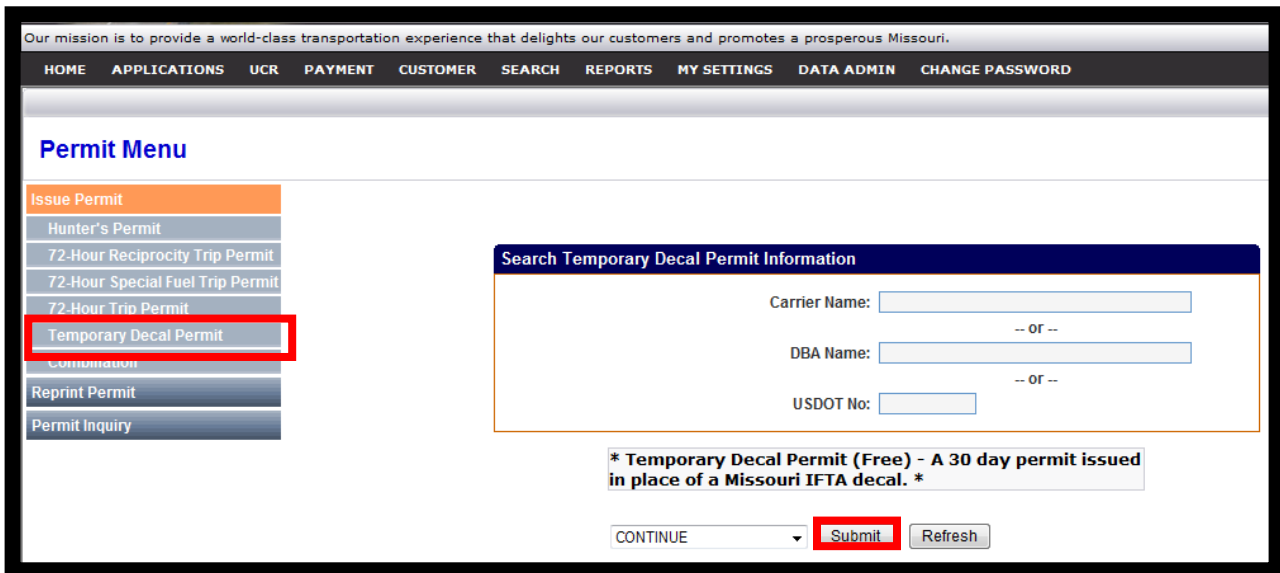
Our mission is to provide a world-class transportation experience that delights our customers and promotes a prosperous Missouri.

HOME APPLICATIONS UCR PAYMENT CUSTOMER SEARCH REPORTS MY SETTINGS DATA ADMIN CHANGE PASSWORD

Permit Menu

Issue Permit
Hunter's Permit
72-Hour Reciprocity Trip Permit
72-Hour Special Fuel Trip Permit
72-Hour Trip Permit
Temporary Decal Permit
Combination
Reprint Permit
Permit Inquiry

Search Temporary Decal Permit Information

Carrier Name:
-- or --
DBA Name:
-- or --
USDOT No:

* Temporary Decal Permit (Free) - A 30 day permit issued in place of a Missouri IFTA decal. *

CONTINUE
Submit
Refresh